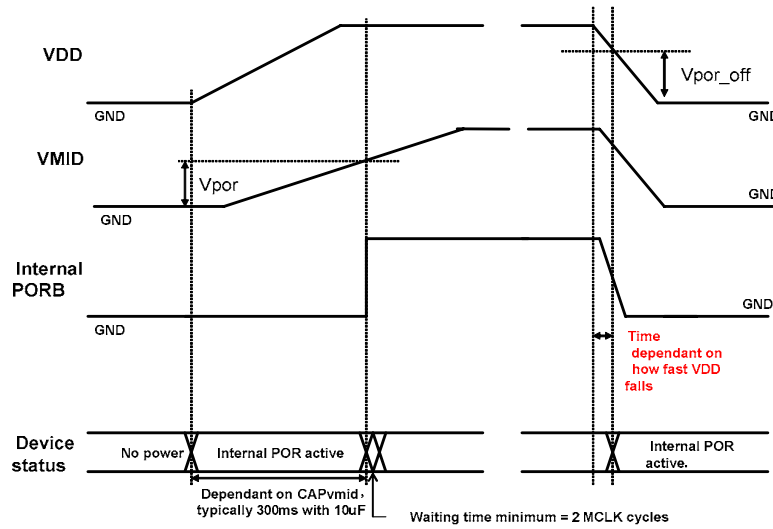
VDD

GND

Vpor_off

GND

VMID

Vpor

GND

GND

Internal PORB

GND

GND

Time dependant on how fast VDD falls

Device status

No power

Internal POR active

Internal POR active.

Dependant on CAPvmid, typically 300ms with 10uF

Waiting time minimum = 2 MCLK cycles